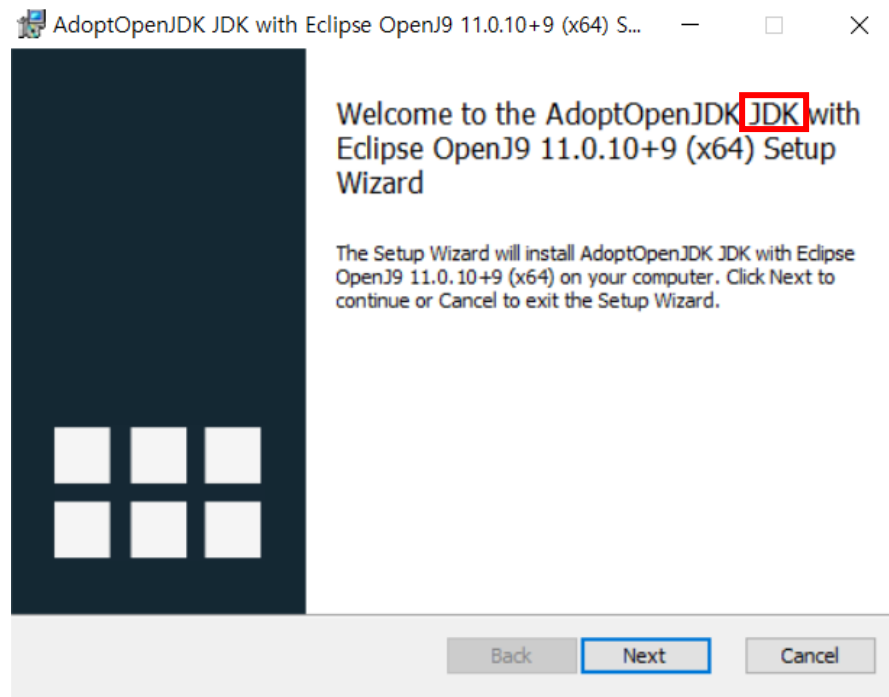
AdoptOpenJDK JDK with Eclipse OpenJ9 11.0.10+9 (x64) S...

Welcome to the AdoptOpenJDK JDK with Eclipse OpenJ9 11.0.10+9 (x64) Setup Wizard

The Setup Wizard will install AdoptOpenJDK JDK with Eclipse OpenJ9 11.0.10+9 (x64) on your computer. Click Next to continue or Cancel to exit the Setup Wizard.

Back
Next
Cancel